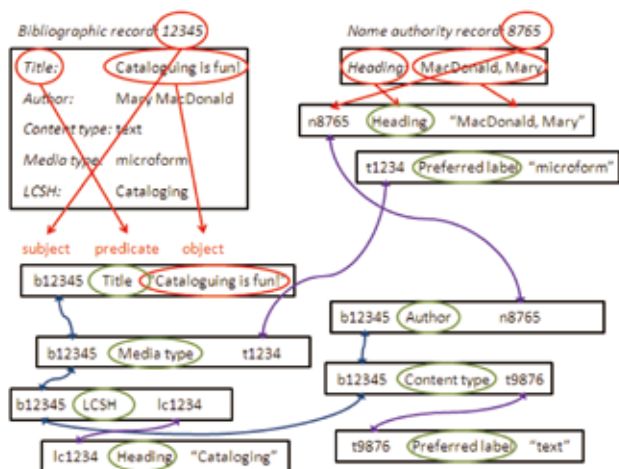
Bibliographic record 12345

Title: Cataloguing is fun!
Author: Mary MacDonald
Content type: text
Media type: microform
LCSH: Cataloging

Name authority record 8765

Heading: MacDonald, Mary

n8765 Heading "MacDonald, Mary"

t1234 Preferred label "microform"

subject predicate object

b12345 Title Cataloguing is fun!

b12345 Author n8765

b12345 Media type t1234

b12345 Content type t9876

b12345 LCSH lc1234

t9876 Preferred label "text"

lc1234 Heading "Cataloging"